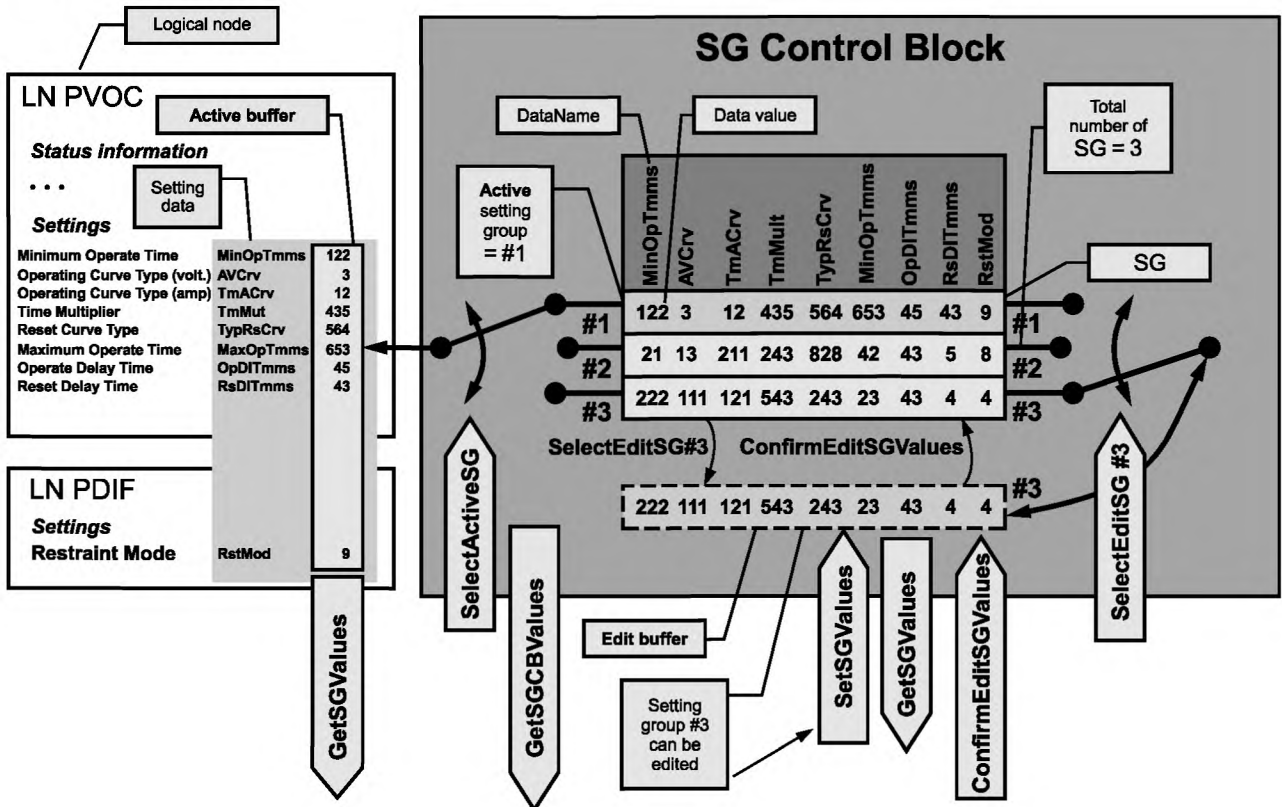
Logical node

LN PVOC

Active buffer

Status information

. . .

Setting data

Settings

| | | |
|---|---|---|
| Minimum Operate Time | MinOpTmms | 122 |
| Operating Curve Type (volt.) | AVCrv | 3 |
| Operating Curve Type (amp) | TmACrv | 12 |
| Time Multiplier | TmMut | 435 |
| Reset Curve Type | TypRsCrv | 564 |
| Maximum Operate Time | MaxOpTmms | 653 |
| Operate Delay Time | OpDlTmms | 45 |
| Reset Delay Time | RsDlTmms | 43 |

LN PDIF

Settings

Restraint Mode RstMod 9

GetSGValues

SelectActiveSG

GetSGCBValues

SG Control Block

DataName

Data value

Total number of SG = 3

Active setting group = #1

SG

| | MinOpTmms | AVCrv | TmACrv | TmMult | TypRsCrv | MinOpTmms | OpDlTmms | RsDlTmms | RstMod | |
|---|---|---|---|---|---|---|---|---|---|---|
| #1 | 122 | 3 | 12 | 435 | 564 | 653 | 45 | 43 | 9 | #1 |
| #2 | 21 | 13 | 211 | 243 | 828 | 42 | 43 | 5 | 8 | #2 |
| #3 | 222 | 111 | 121 | 543 | 243 | 23 | 43 | 4 | 4 | #3 |

SelectEditSG#3

ConfirmEditSGValues

#3

222 111 121 543 243 23 43 4 4

Edit buffer

Setting group #3 can be edited

SetSGValues

GetSGValues

ConfirmEditSGValues

SelectEditSG #3